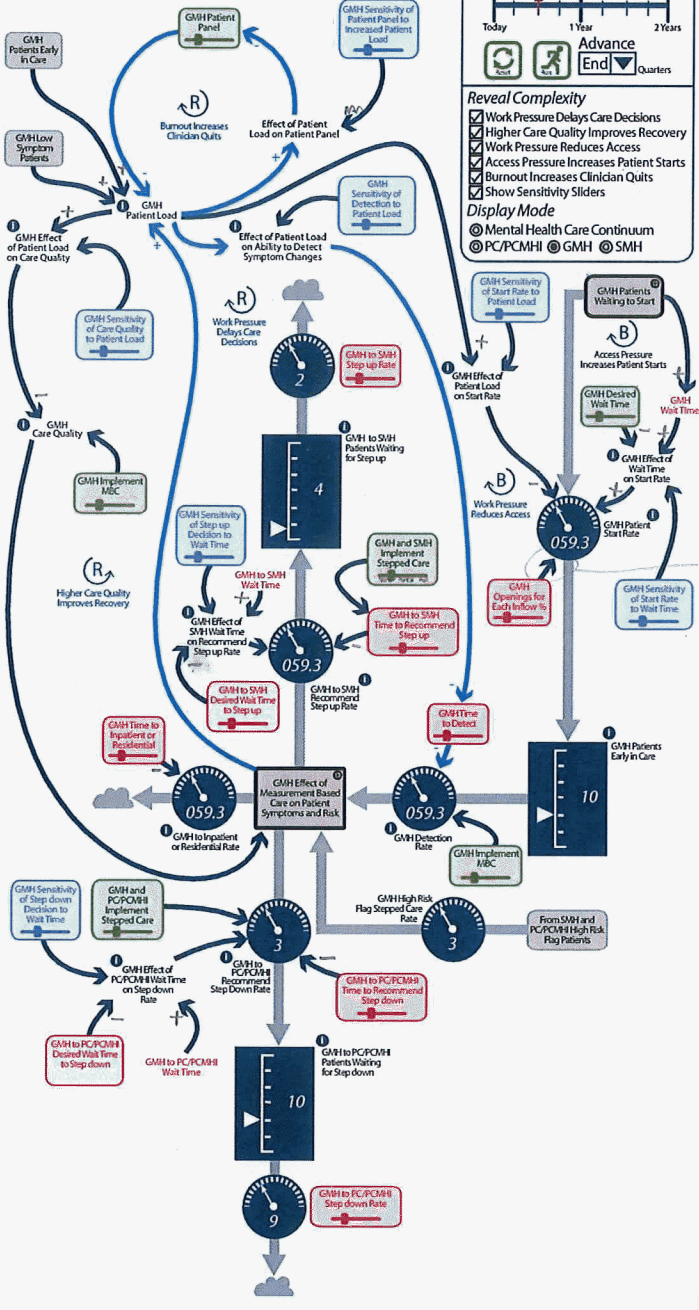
Today
1 Year
2 Years
Reset
Run
Advance
End
Quarters

Reveal Complexity
Work Pressure Delays Care Decisions
Higher Care Quality Improves Recovery
Work Pressure Reduces Access
Access Pressure Increases Patient Starts
Burnout Increases Clinician Quits
Show Sensitivity Sliders
Display Mode
Mental Health Care Continuum
PC/PCMHI
GMH
SMH

GMH Patients Early in Care
GMH Patient Panel
GMH Sensitivity of Patient Panel to Increased Patient Load
R
Burnout Increases Clinician Quits
Effect of Patient Load on Patient Panel
GMH Low Symptom Patients
GMH Patient Load
GMH Sensitivity of Detection to Patient Load
Effect of Patient Load on Ability to Detect Symptom Changes
GMH Effect of Patient Load on Care Quality
GMH Sensitivity of Care Quality to Patient Load
R
Work Pressure Delays Care Decisions
GMH to SMH Step up Rate
2
GMH Sensitivity of Start Rate to Patient Load
GMH Effect of Patient Load on Start Rate
GMH Patients Waiting to Start
B
Access Pressure Increases Patient Starts
GMH Care Quality
GMH Implement MBC
GMH to SMH Patients Waiting for Step up
4
GMH Desired Wait Time
GMH Wait Time
GMH Effect of Wait Time on Start Rate
B
Work Pressure Reduces Access
059.3
GMH Patient Start Rate
GMH Sensitivity of Step up Decision to Wait Time
GMH and SMH Implement Stepped Care
GMH to SMH Wait Time
R
Higher Care Quality Improves Recovery
GMH Effect of SMH Wait Time on Recommend Step up Rate
059.3
GMH to SMH Time to Recommend Step up
GMH Openings for Each Inflow %
GMH Sensitivity of Start Rate to Wait Time
GMH to SMH Desired Wait Time to Step up
GMH to SMH Recommend Step up Rate
GMH Time to Detect
GMH Time to Inpatient or Residential
GMH Patients Early in Care
059.3
GMH Effect of Measurement Based Care on Patient Symptoms and Risk
059.3
10
GMH to Inpatient or Residential Rate
GMH Detection Rate
GMH Implement MBC
GMH High Risk Flag Stepped Care Rate
GMH Sensitivity of Step down Decision to Wait Time
GMH and PC/PCMHI Implement Stepped Care
3
3
From SMH and PC/PCMHI High Risk Flag Patients
GMH Effect of PC/PCMHI Wait Time on Step down Rate
GMH to PC/PCMHI Recommend Step Down Rate
GMH to PC/PCMHI Time to Recommend Step down
GMH to PC/PCMHI Desired Wait Time to Step down
GMH to PC/PCMHI Wait Time
GMH to PC/PCMHI Patients Waiting for Step down
10
9
GMH to PC/PCMHI Step down Rate